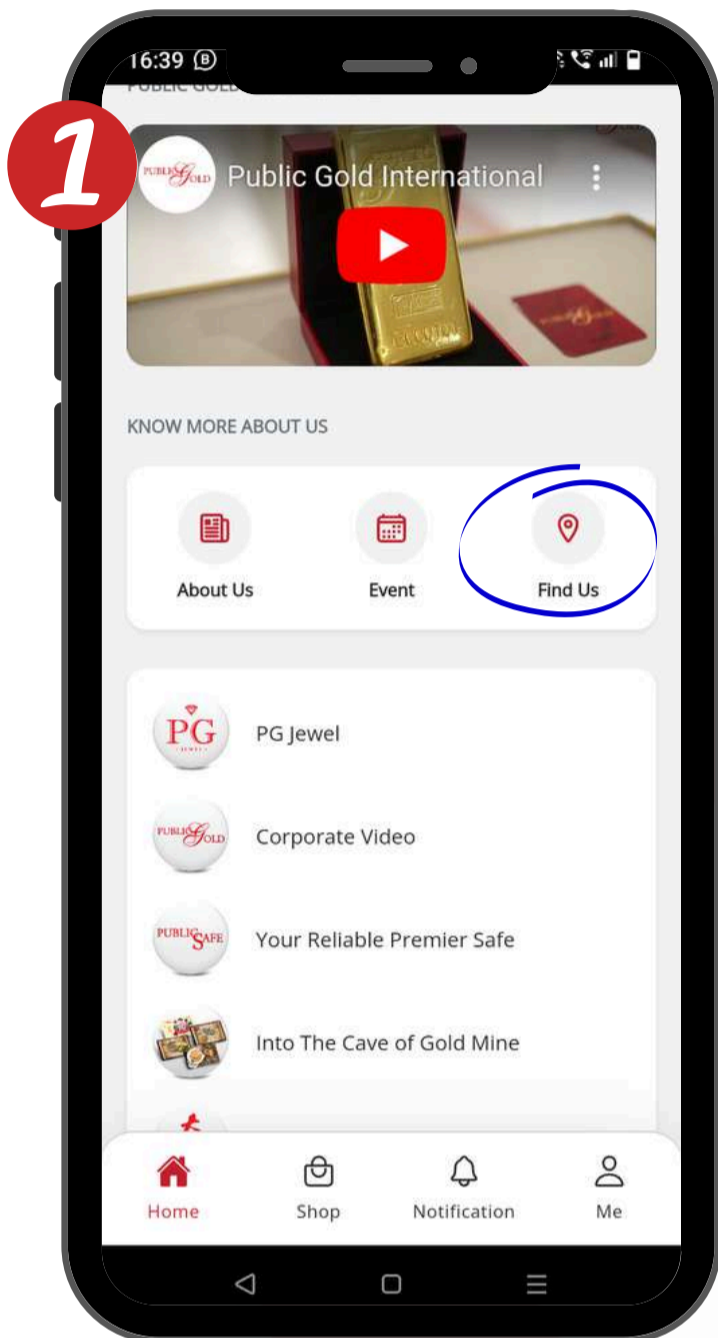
1

16:39

PUBLIC GOLD

Public Gold International

KNOW MORE ABOUT US

About Us

Event

Find Us

PG Jewel

Corporate Video

Your Reliable Premier Safe

Into The Cave of Gold Mine

Home

Shop

Notification

Me